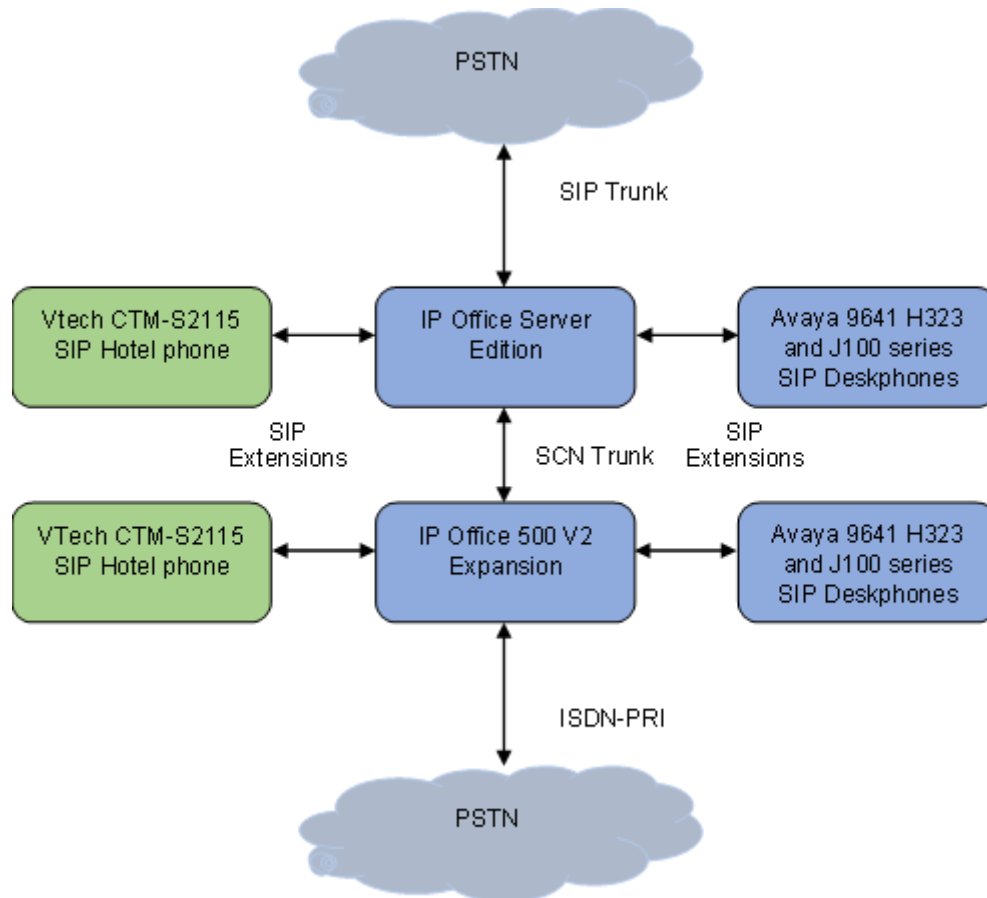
PSTN

SIP Trunk

Vtech CTM-S2115 SIP Hotel phone

IP Office Server Edition

Avaya 9641 H323 and J100 series SIP Deskphones

SIP Extensions

SCN Trunk

SIP Extensions

VTech CTM-S2115 SIP Hotel phone

IP Office 500 V2 Expansion

Avaya 9641 H323 and J100 series SIP Deskphones

ISDN-PRI

PSTN